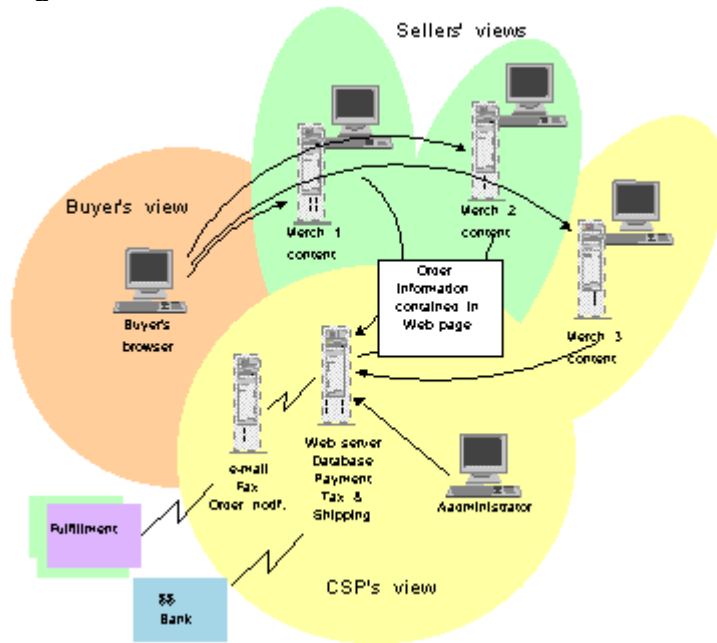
Sellers' views

Buyer's view

Merch 1 content

Merch 2 content

Merch 3 content

Order information contained in Web page

Buyer's browser

e-mail Fax Order notf.

Web server Database Payment Tax & Shipping

Administrator

Fulfillment

$$ Bank

CSP's view